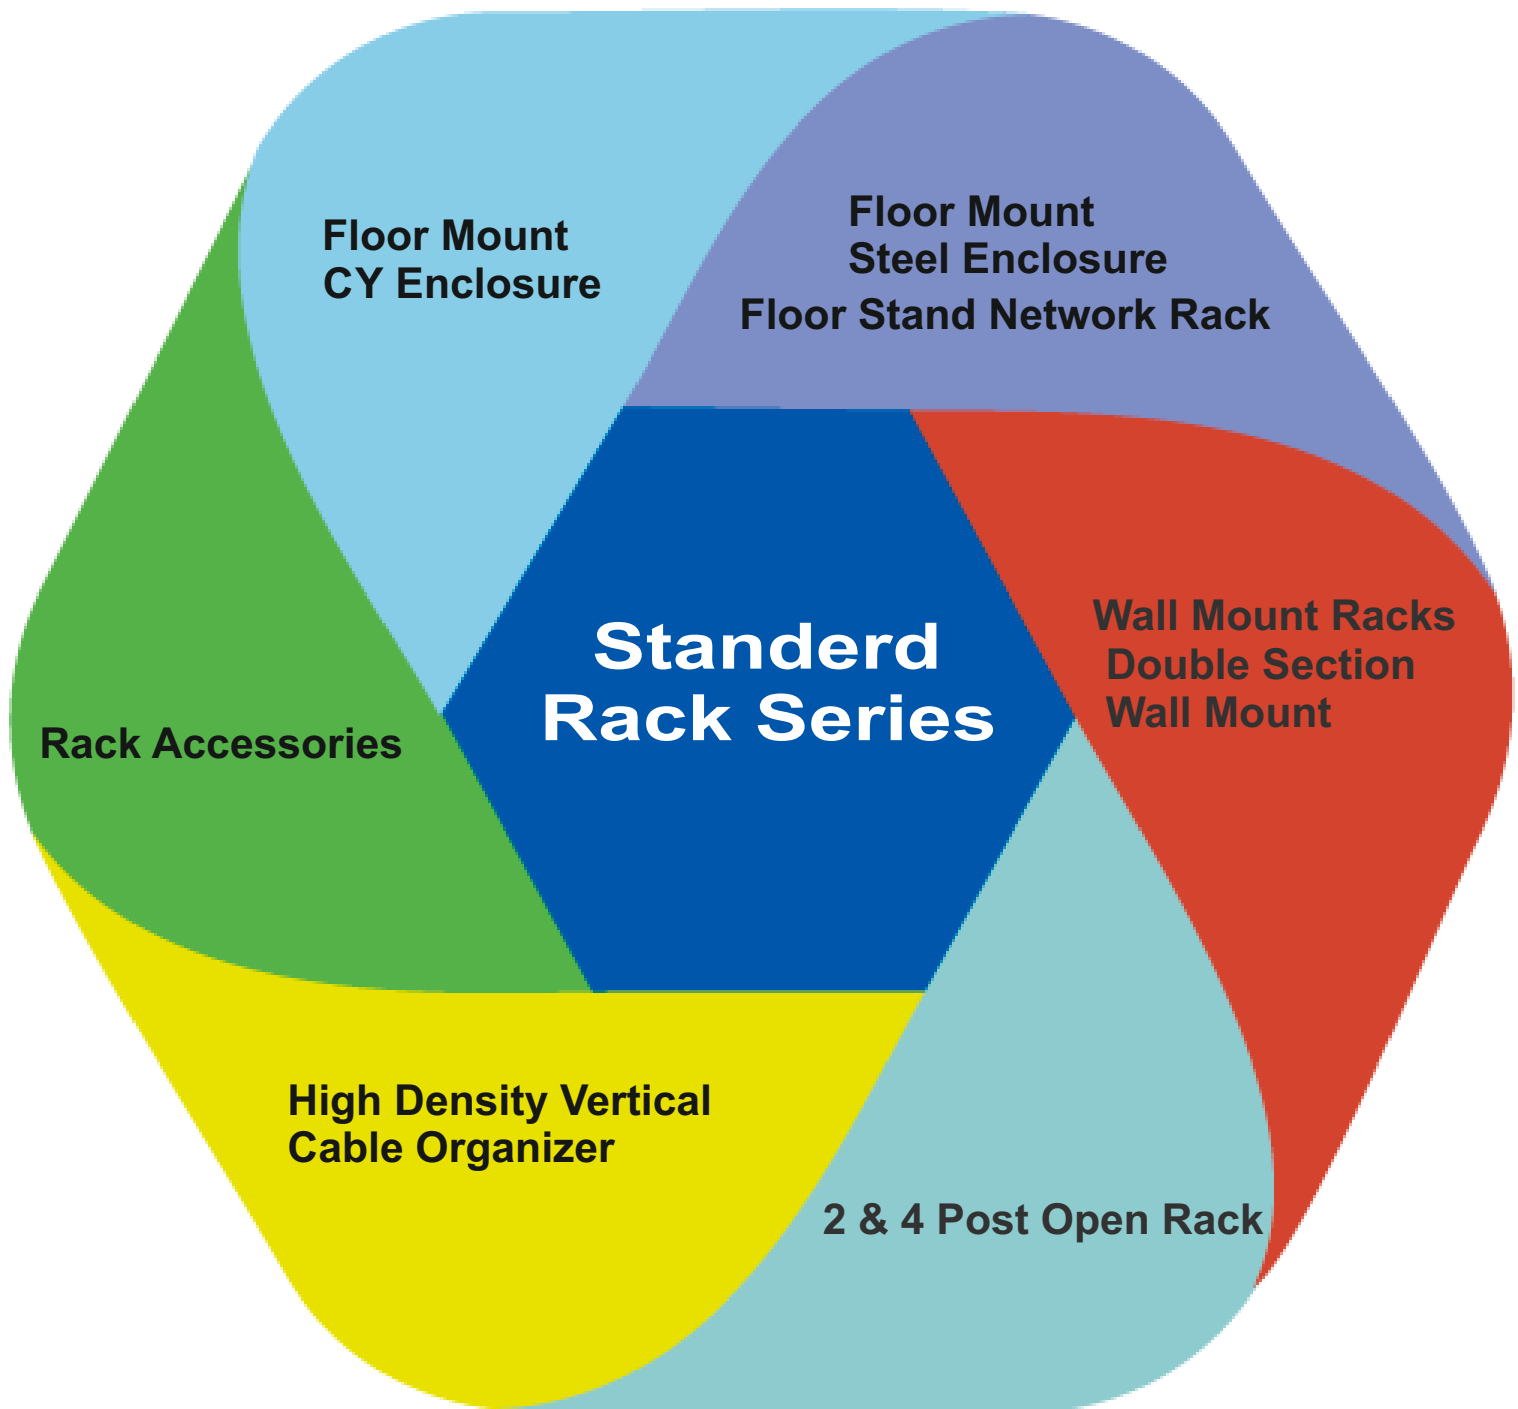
Floor Mount
CY Enclosure

Floor Mount
Steel Enclosure
Floor Stand Network Rack

Standerd
Rack Series

Wall Mount Racks
Double Section
Wall Mount

Rack Accessories

High Density Vertical
Cable Organizer

2 & 4 Post Open Rack